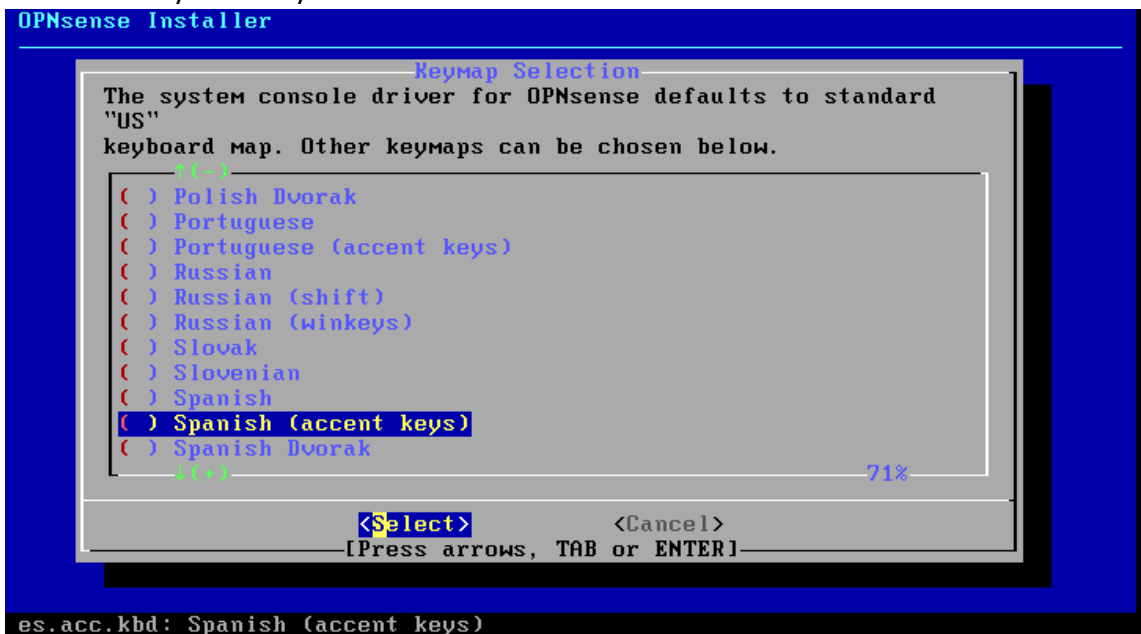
OPNsense Installer

Keymap Selection

The system console driver for OPNsense defaults to standard "US" keyboard map. Other keymaps can be chosen below.

↑(-)

( ) Polish Dvorak
( ) Portuguese
( ) Portuguese (accent keys)
( ) Russian
( ) Russian (shift)
( ) Russian (winkeys)
( ) Slovak
( ) Slovenian
( ) Spanish
( ) Spanish (accent keys)
( ) Spanish Dvorak

↓(+)

71%

<Select> <Cancel>

[Press arrows, TAB or ENTER]

es.acc.kbd: Spanish (accent keys)